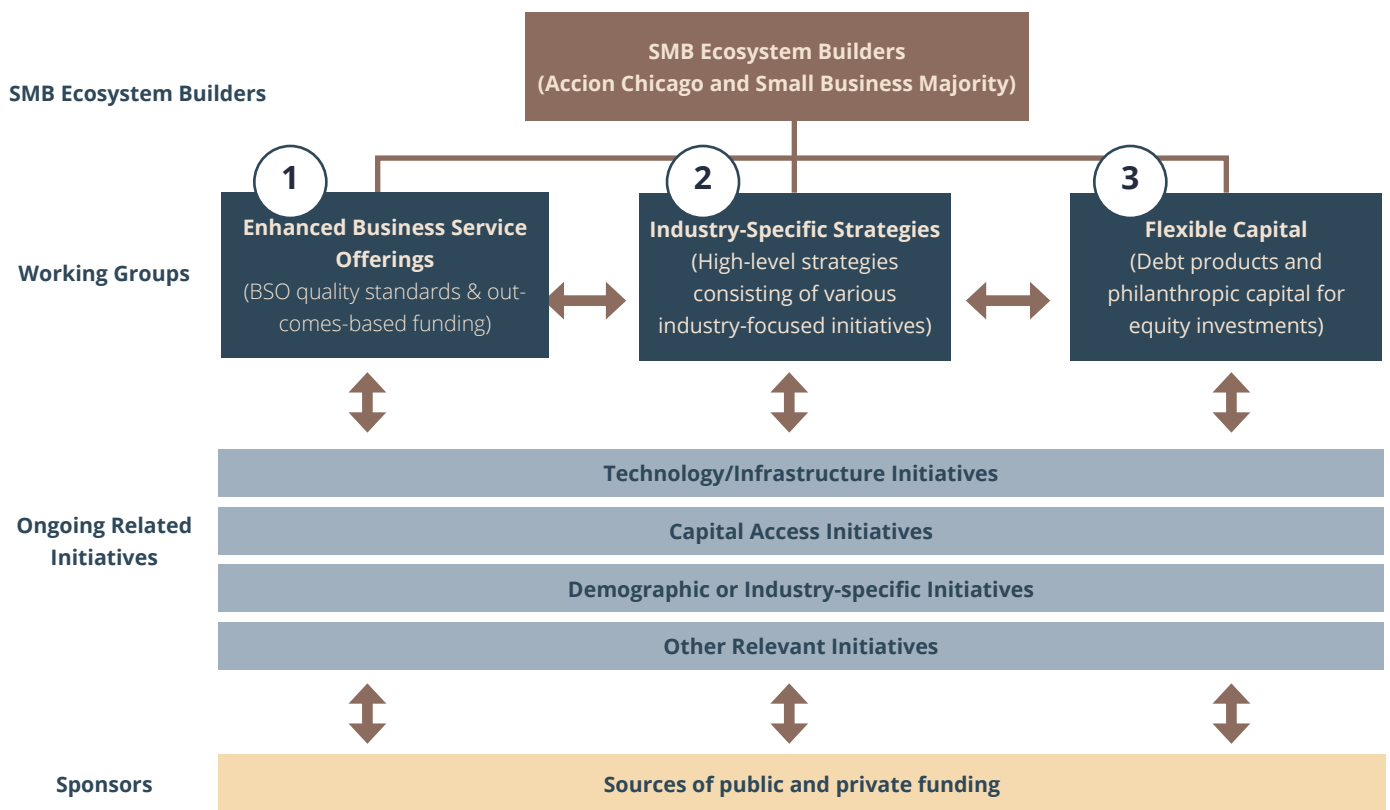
SMB Ecosystem Builders

SMB Ecosystem Builders
(Accion Chicago and Small Business Majority)

Working Groups

1
Enhanced Business Service Offerings
(BSO quality standards & outcomes-based funding)

2
Industry-Specific Strategies
(High-level strategies consisting of various industry-focused initiatives)

3
Flexible Capital
(Debt products and philanthropic capital for equity investments)

Ongoing Related Initiatives

Technology/Infrastructure Initiatives

Capital Access Initiatives

Demographic or Industry-specific Initiatives

Other Relevant Initiatives

Sponsors

Sources of public and private funding